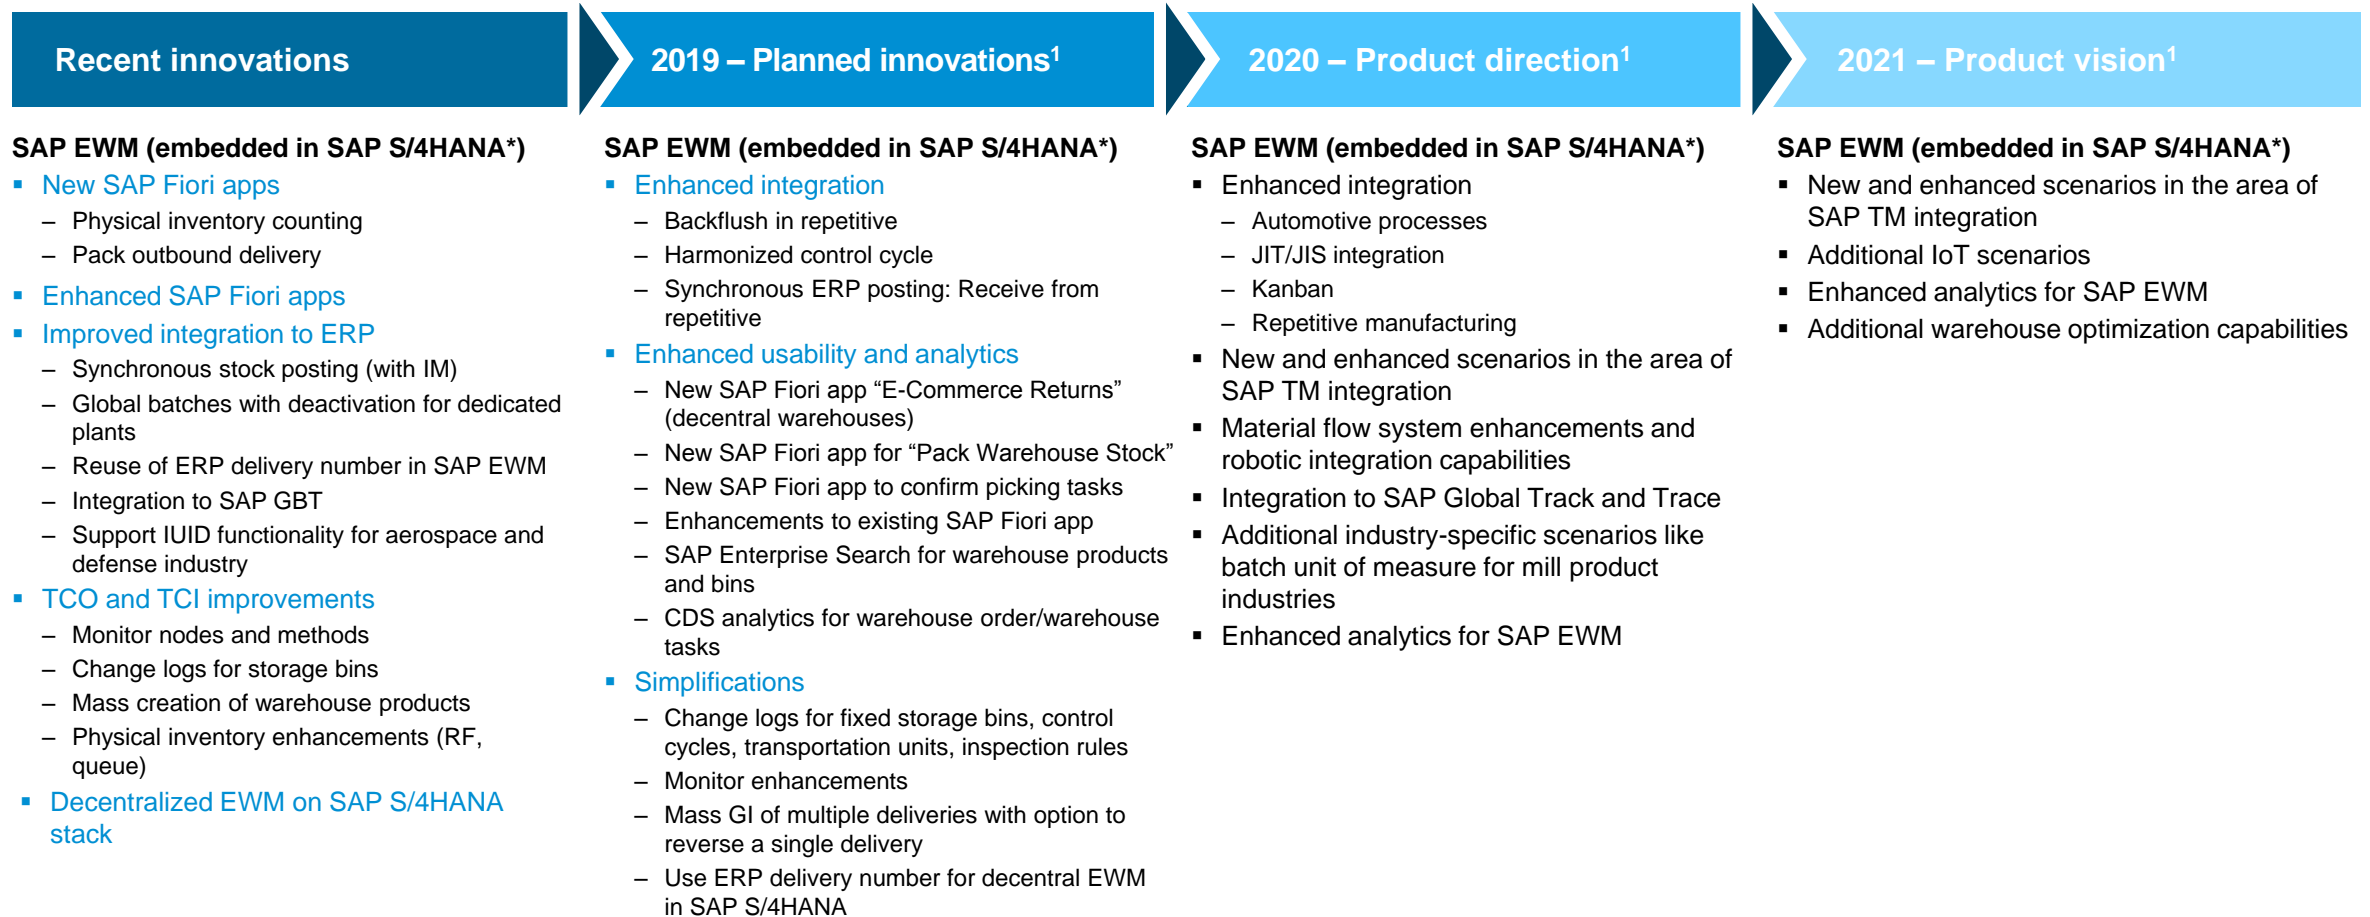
Recent innovations

SAP EWM (embedded in SAP S/4HANA*)
▪ New SAP Fiori apps
– Physical inventory counting
– Pack outbound delivery
▪ Enhanced SAP Fiori apps
▪ Improved integration to ERP
– Synchronous stock posting (with IM)
– Global batches with deactivation for dedicated plants
– Reuse of ERP delivery number in SAP EWM
– Integration to SAP GBT
– Support IUID functionality for aerospace and defense industry
▪ TCO and TCI improvements
– Monitor nodes and methods
– Change logs for storage bins
– Mass creation of warehouse products
– Physical inventory enhancements (RF, queue)
▪ Decentralized EWM on SAP S/4HANA stack

2019 – Planned innovations$^1$

SAP EWM (embedded in SAP S/4HANA*)
▪ Enhanced integration
– Backflush in repetitive
– Harmonized control cycle
– Synchronous ERP posting: Receive from repetitive
▪ Enhanced usability and analytics
– New SAP Fiori app “E-Commerce Returns” (decentral warehouses)
– New SAP Fiori app for “Pack Warehouse Stock”
– New SAP Fiori app to confirm picking tasks
– Enhancements to existing SAP Fiori app
– SAP Enterprise Search for warehouse products and bins
– CDS analytics for warehouse order/warehouse tasks
▪ Simplifications
– Change logs for fixed storage bins, control cycles, transportation units, inspection rules
– Monitor enhancements
– Mass GI of multiple deliveries with option to reverse a single delivery
– Use ERP delivery number for decentral EWM in SAP S/4HANA

2020 – Product direction$^1$

SAP EWM (embedded in SAP S/4HANA*)
▪ Enhanced integration
– Automotive processes
– JIT/JIS integration
– Kanban
– Repetitive manufacturing
▪ New and enhanced scenarios in the area of SAP TM integration
▪ Material flow system enhancements and robotic integration capabilities
▪ Integration to SAP Global Track and Trace
▪ Additional industry-specific scenarios like batch unit of measure for mill product industries
▪ Enhanced analytics for SAP EWM

2021 – Product vision$^1$

SAP EWM (embedded in SAP S/4HANA*)
▪ New and enhanced scenarios in the area of SAP TM integration
▪ Additional IoT scenarios
▪ Enhanced analytics for SAP EWM
▪ Additional warehouse optimization capabilities